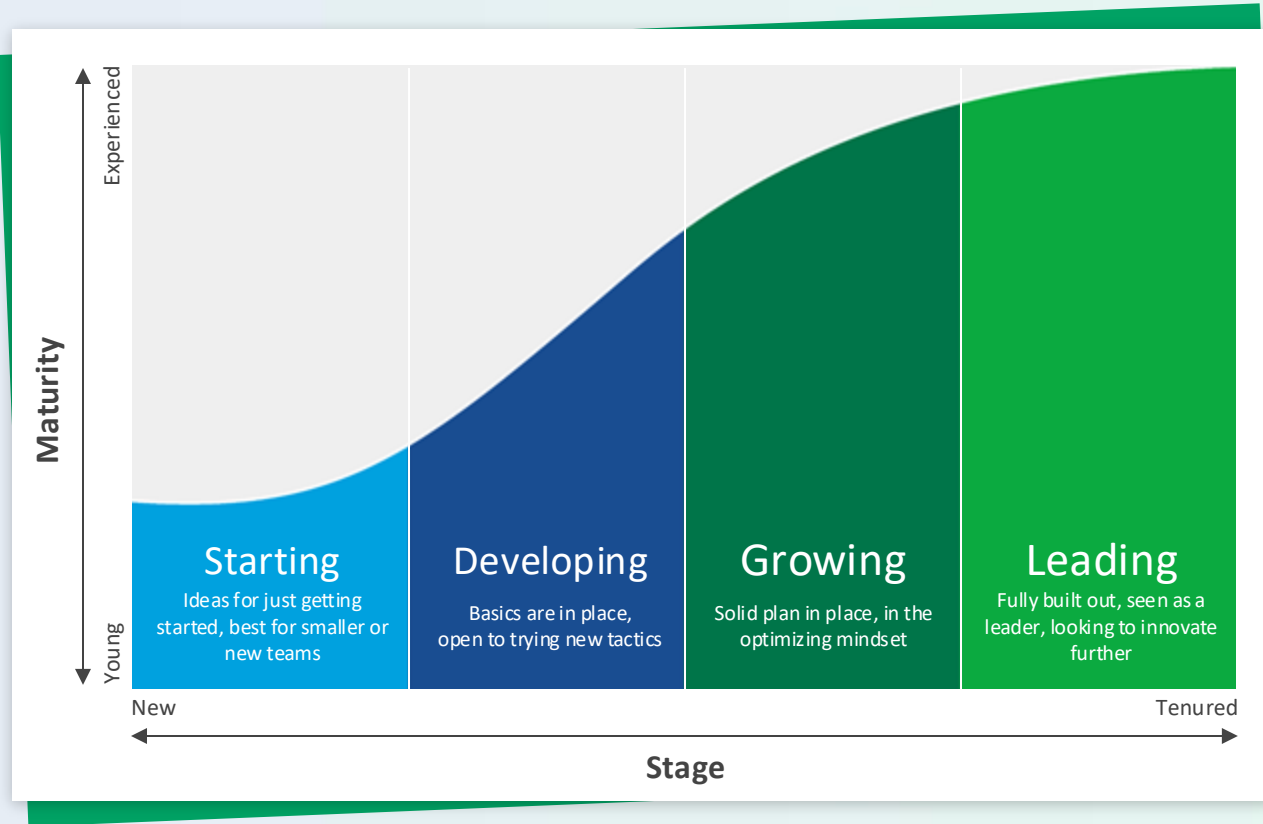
Maturity

Experienced

Young

Starting
Ideas for just getting started, best for smaller or new teams

Developing
Basics are in place, open to trying new tactics

Growing
Solid plan in place, in the optimizing mindset

Leading
Fully built out, seen as a leader, looking to innovate further

New

Tenured

Stage